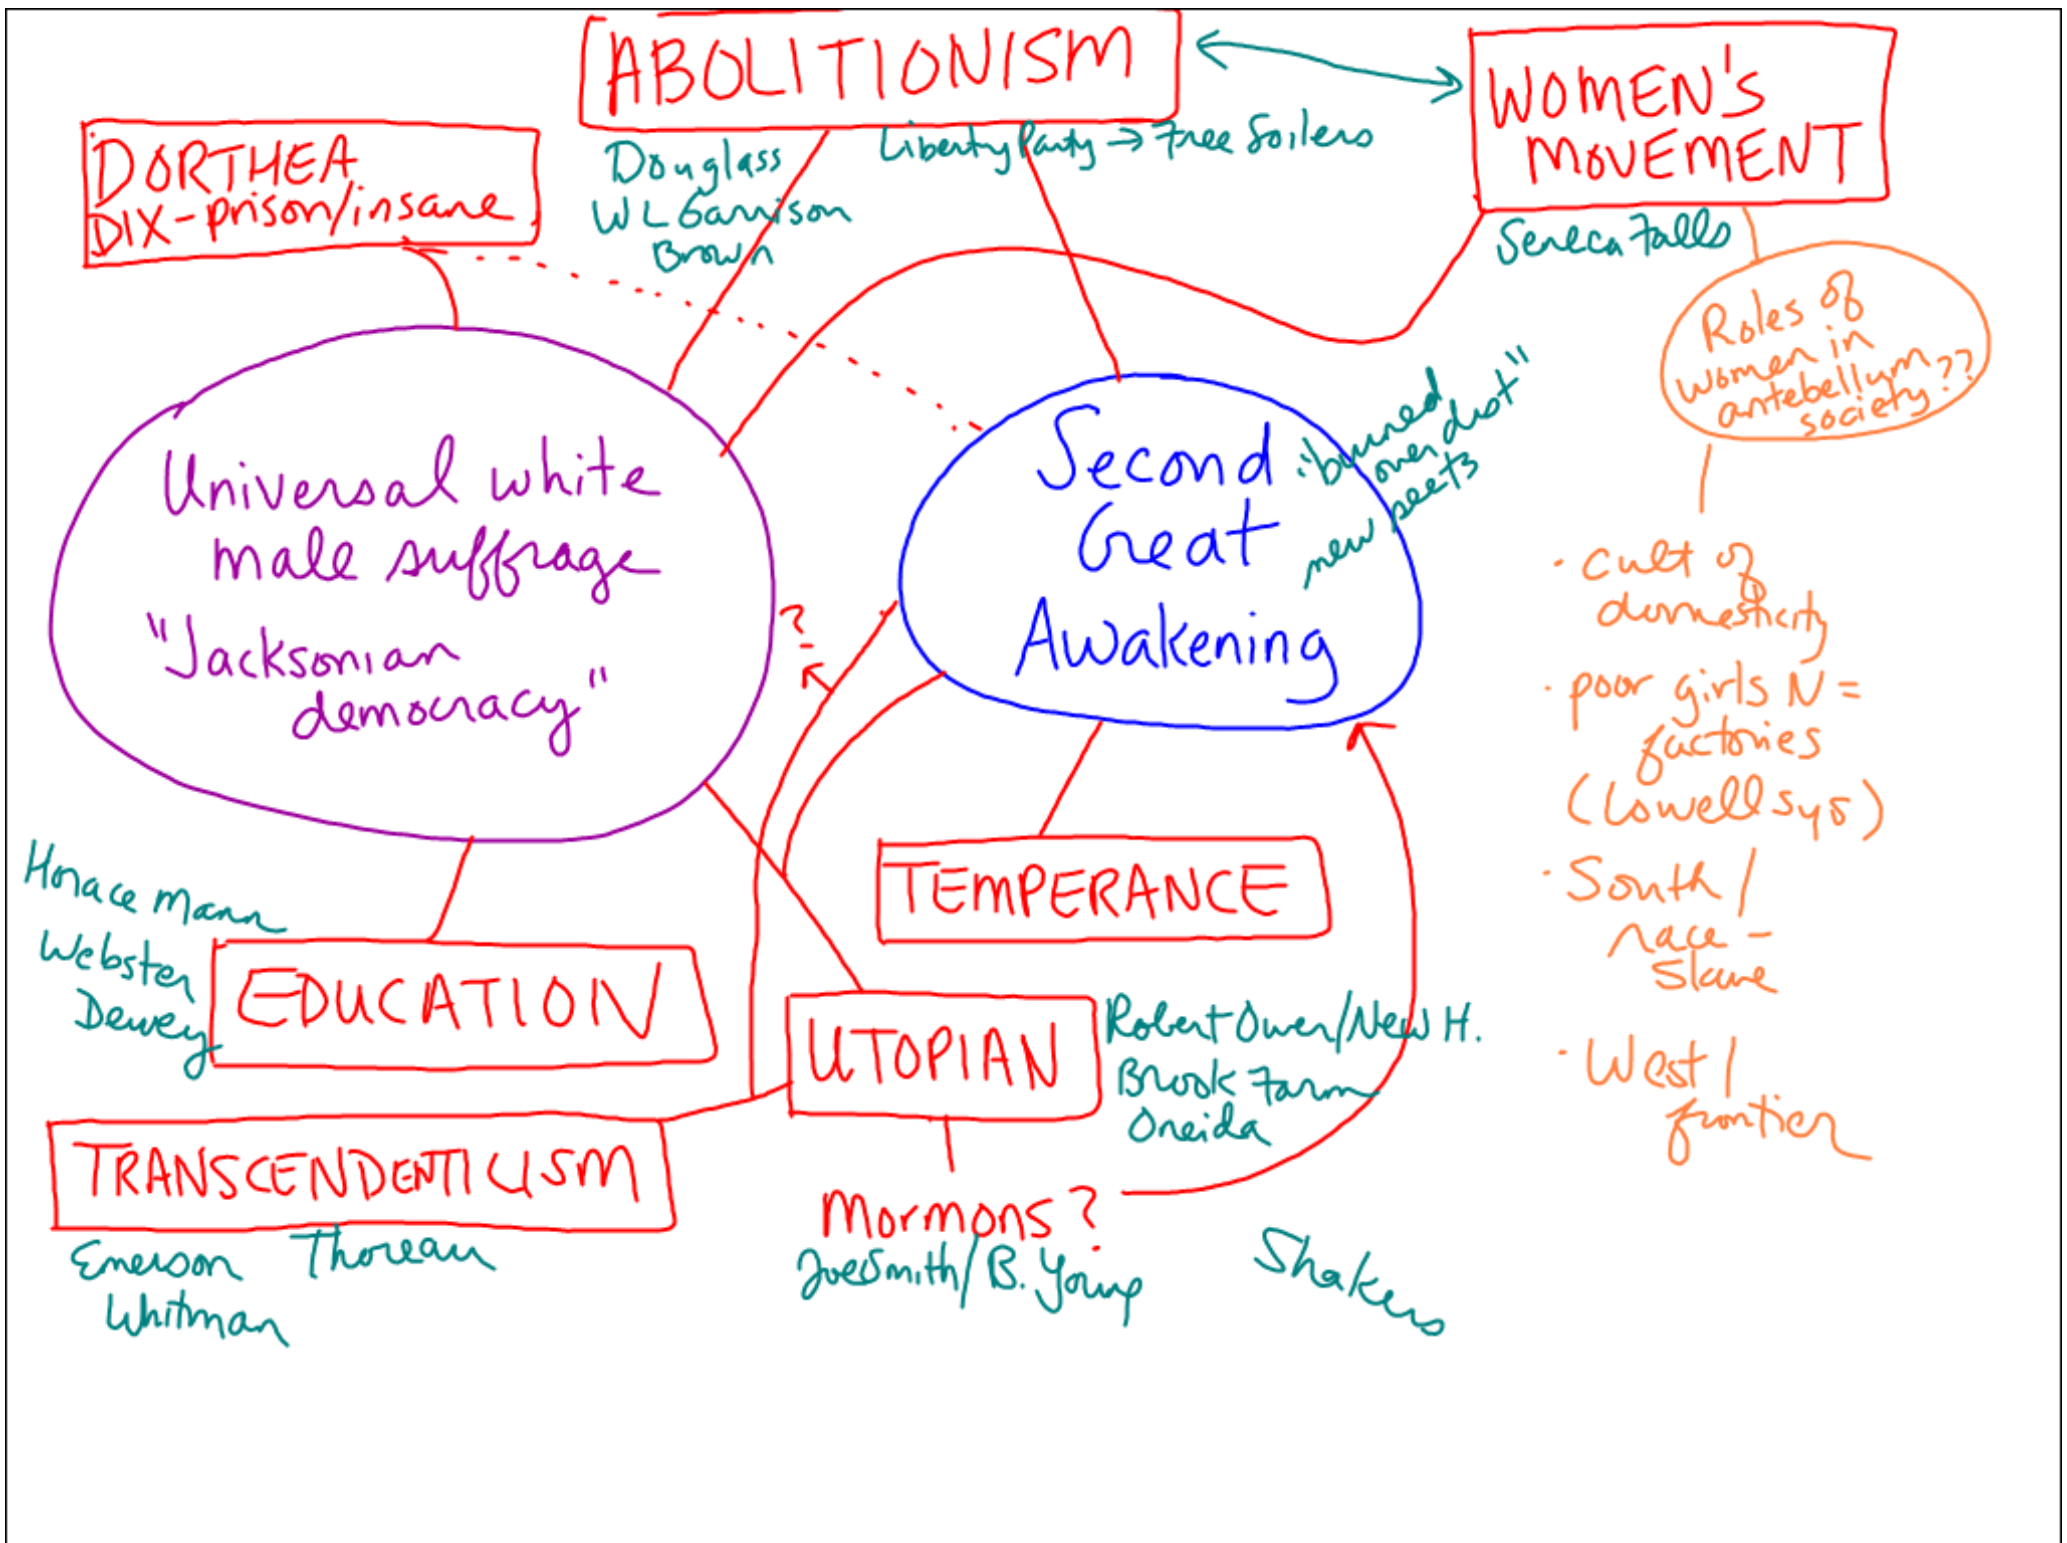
ABOLITIONISM

WOMEN'S MOVEMENT

DORTHEA DIX - prison/insane

Douglass
WL Garrison
Brown

Liberty Party → Free Soilers

Seneca Falls

Roles of women in antebellum society??

Universal white male suffrage
"Jacksonian democracy"

?

Second Great Awakening

"burned over dist"
new sects

· cult of domesticity
· poor girls N = factories (Lowell sys)
· South / race - slave
· West / frontier

Horace Mann
Webster
Dewey

EDUCATION

TEMPERANCE

UTOPIAN

Robert Owen/New H.
Brook Farm
Oneida

TRANSCENDENTICISM

Emerson Thoreau
Whitman

Mormons?
Joe Smith/ B. Young

Shakers